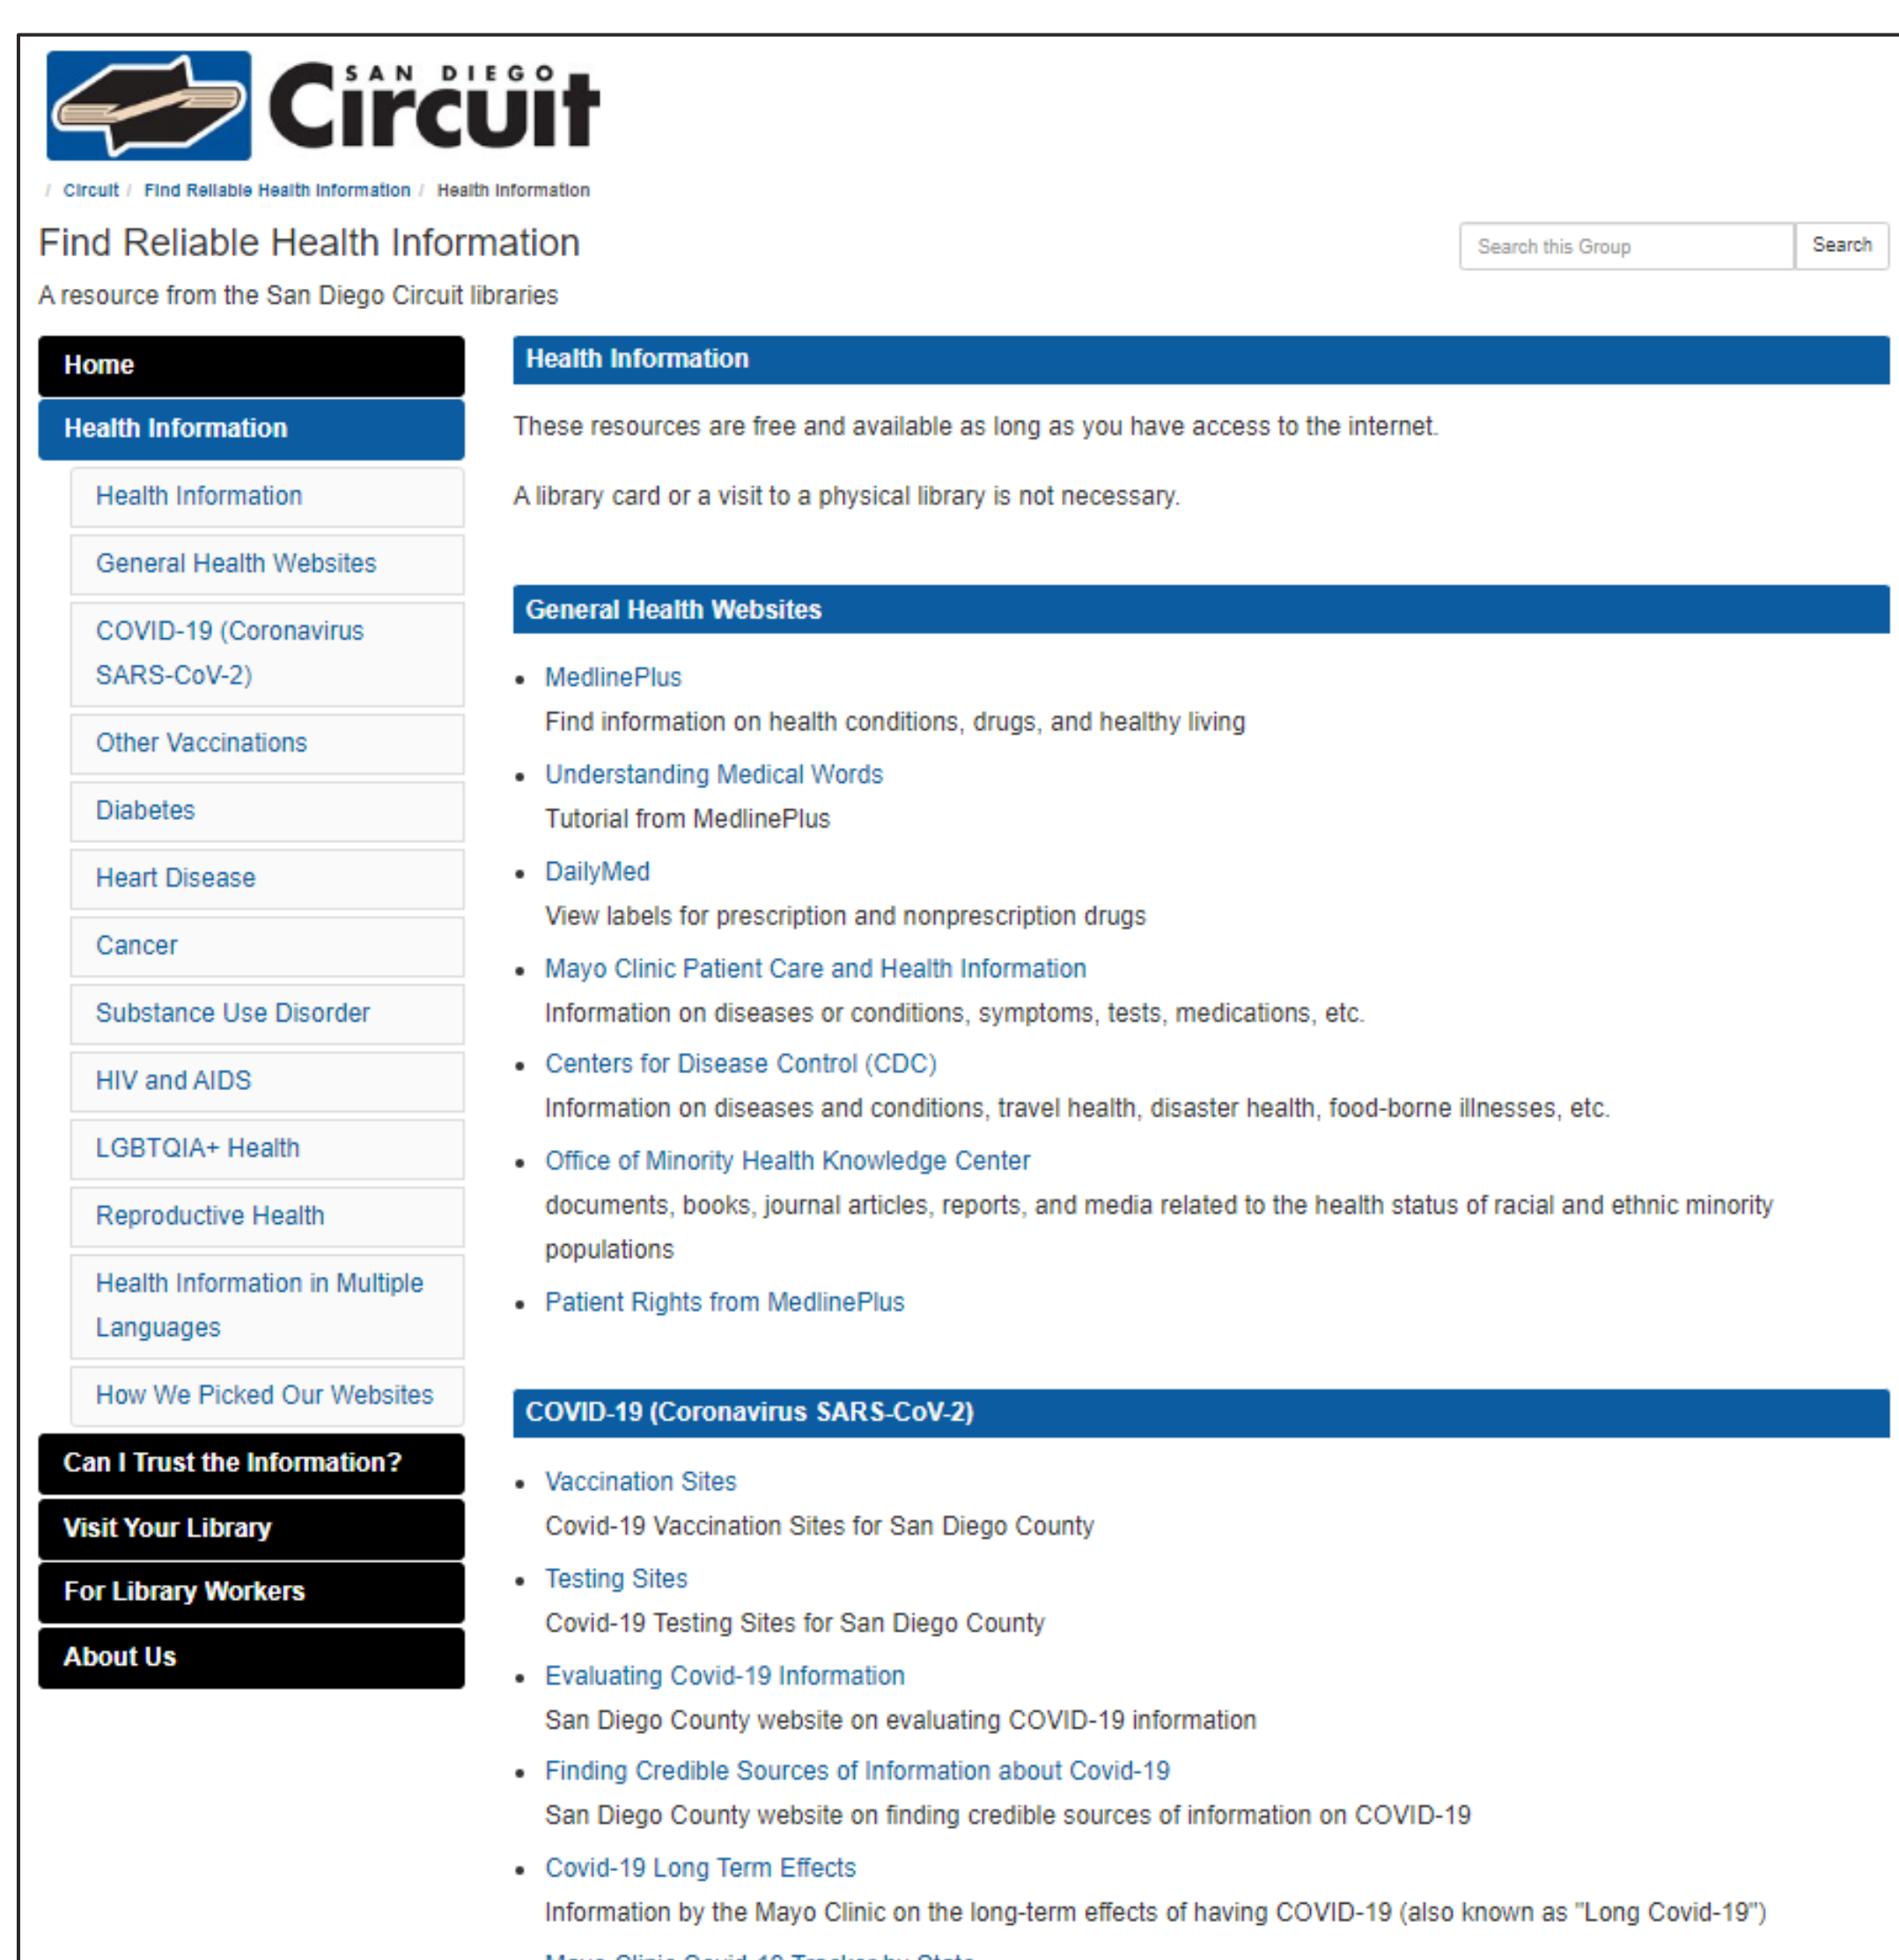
SAN DIEGO Circuit

/ Circuit / Find Reliable Health Information / Health Information

Find Reliable Health Information

A resource from the San Diego Circuit libraries

Search this Group
Search

Home
Health Information
Health Information
General Health Websites
COVID-19 (Coronavirus SARS-CoV-2)
Other Vaccinations
Diabetes
Heart Disease
Cancer
Substance Use Disorder
HIV and AIDS
LGBTQIA+ Health
Reproductive Health
Health Information in Multiple Languages
How We Picked Our Websites
Can I Trust the Information?
Visit Your Library
For Library Workers
About Us

Health Information

These resources are free and available as long as you have access to the internet.

A library card or a visit to a physical library is not necessary.

General Health Websites

- MedlinePlus
Find information on health conditions, drugs, and healthy living
- Understanding Medical Words
Tutorial from MedlinePlus
- DailyMed
View labels for prescription and nonprescription drugs
- Mayo Clinic Patient Care and Health Information
Information on diseases or conditions, symptoms, tests, medications, etc.
- Centers for Disease Control (CDC)
Information on diseases and conditions, travel health, disaster health, food-borne illnesses, etc.
- Office of Minority Health Knowledge Center
documents, books, journal articles, reports, and media related to the health status of racial and ethnic minority populations
- Patient Rights from MedlinePlus

COVID-19 (Coronavirus SARS-CoV-2)

- Vaccination Sites
Covid-19 Vaccination Sites for San Diego County
- Testing Sites
Covid-19 Testing Sites for San Diego County
- Evaluating Covid-19 Information
San Diego County website on evaluating COVID-19 information
- Finding Credible Sources of Information about Covid-19
San Diego County website on finding credible sources of information on COVID-19
- Covid-19 Long Term Effects
Information by the Mayo Clinic on the long-term effects of having COVID-19 (also known as "Long Covid-19")
- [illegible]